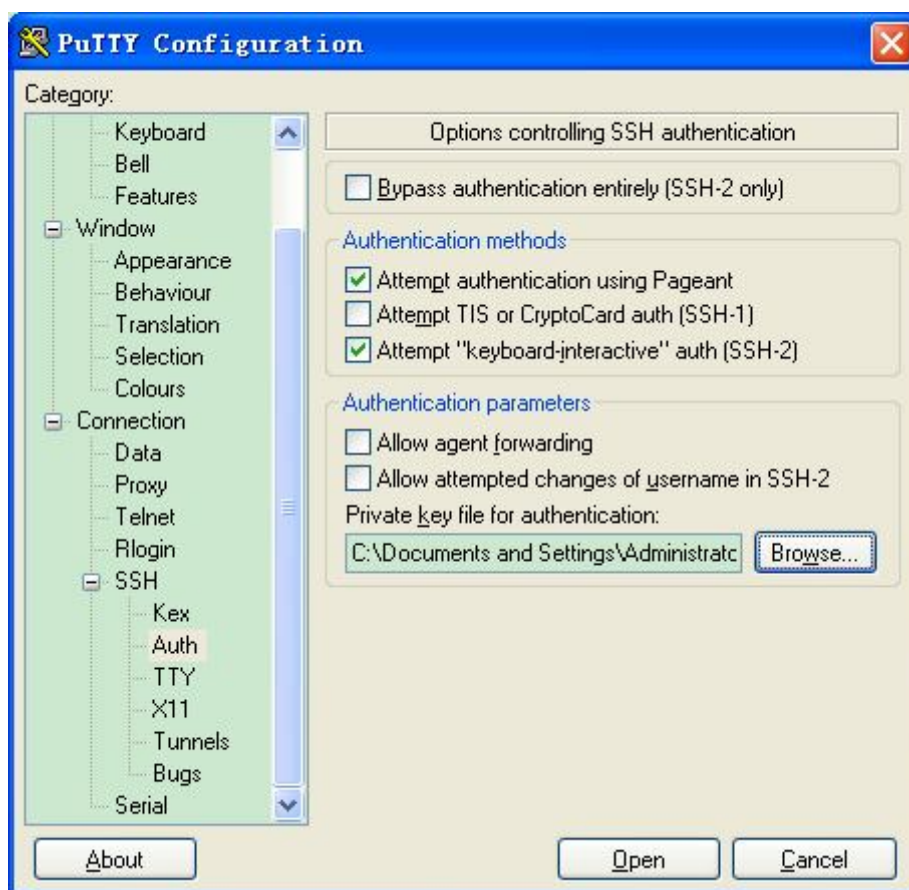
PuTTY Configuration

Category:

Keyboard
Bell
Features
Window
Appearance
Behaviour
Translation
Selection
Colours
Connection
Data
Proxy
Telnet
Rlogin
SSH
Kex
Auth
TTY
X11
Tunnels
Bugs
Serial

Options controlling SSH authentication

Bypass authentication entirely (SSH-2 only)

Authentication methods

Attempt authentication using Pageant
Attempt TIS or CryptoCard auth (SSH-1)
Attempt "keyboard-interactive" auth (SSH-2)

Authentication parameters

Allow agent forwarding
Allow attempted changes of username in SSH-2
Private key file for authentication:
C:\Documents and Settings\Administratc
Browse...

About
Open
Cancel